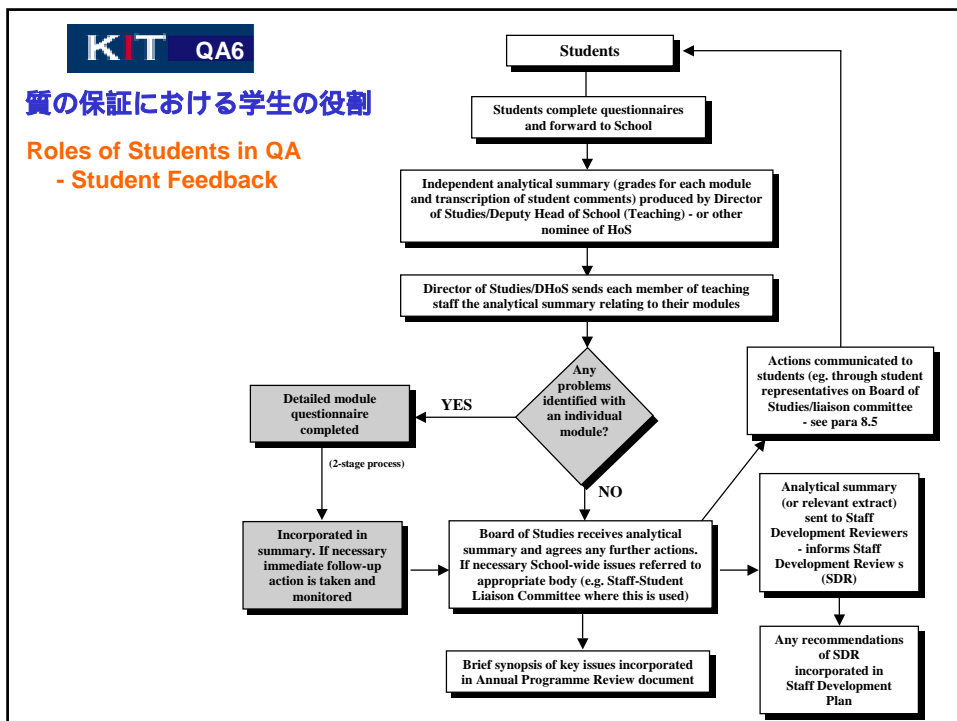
KIT QA6

質の保証における学生の役割

Roles of Students in QA - Student Feedback

Students

Students complete questionnaires and forward to School

Independent analytical summary (grades for each module and transcription of student comments) produced by Director of Studies/Deputy Head of School (Teaching) - or other nominee of HoS

Director of Studies/DHoS sends each member of teaching staff the analytical summary relating to their modules

Any problems identified with an individual module?

YES

NO

Detailed module questionnaire completed

(2-stage process)

Incorporated in summary. If necessary immediate follow-up action is taken and monitored

Board of Studies receives analytical summary and agrees any further actions. If necessary School-wide issues referred to appropriate body (e.g. Staff-Student Liaison Committee where this is used)

Actions communicated to students (eg. through student representatives on Board of Studies/liaison committee - see para 8.5

Analytical summary (or relevant extract) sent to Staff Development Reviewers - informs Staff Development Review s (SDR)

Brief synopsis of key issues incorporated in Annual Programme Review document

Any recommendations of SDR incorporated in Staff Development Plan